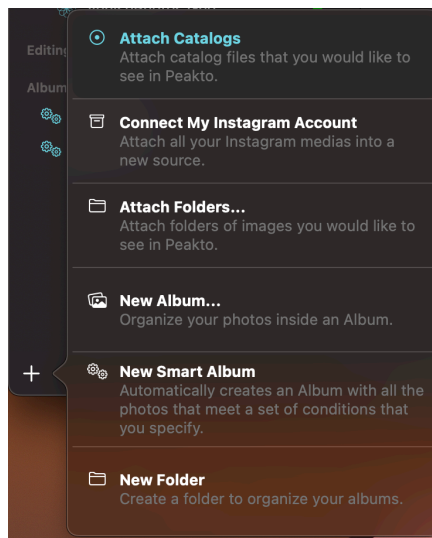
Editing
Album

Attach Catalogs
Attach catalog files that you would like to see in Peakto.

Connect My Instagram Account
Attach all your Instagram medias into a new source.

Attach Folders...
Attach folders of images you would like to see in Peakto.

New Album...
Organize your photos inside an Album.

+

New Smart Album
Automatically creates an Album with all the photos that meet a set of conditions that you specify.

New Folder
Create a folder to organize your albums.